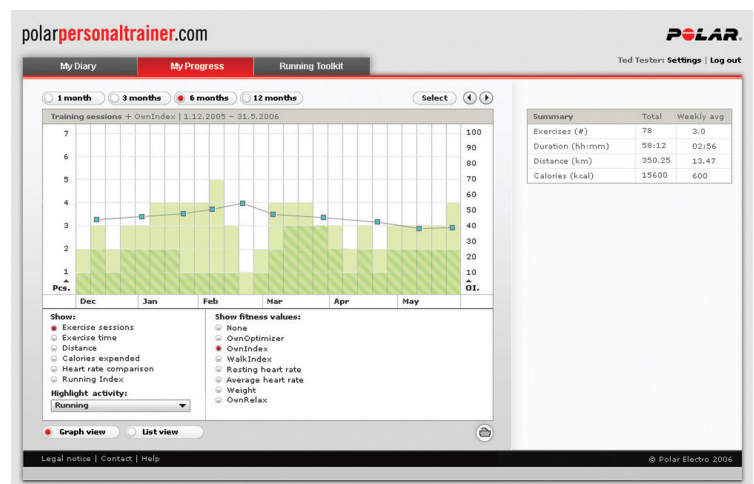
polarpersonaltrainer.com

POLAR.

My Diary | My Progress | Running Toolkit

Ted Tester: Settings | Log out

1 month | 3 months | 6 months | 12 months

Select

Training sessions + OwnIndex | 1.12.2005 – 31.5.2006

7
6
5
4
3
2
1
Pcs.

100
90
80
70
60
50
40
30
20
10
OI.

Dec | Jan | Feb | Mar | Apr | May

Show:
Exercise sessions
Exercise time
Distance
Calories expended
Heart rate comparison
Running Index

Highlight activity:
Running

Show fitness values:
None
OwnOptimizer
OwnIndex
WalkIndex
Resting heart rate
Average heart rate
Weight
OwnRelax

Graph view | List view

| Summary | Total | Weekly avg |
|---|---|---|
| Exercises (#) | 78 | 3.0 |
| Duration (hh:mm) | 58:12 | 02:56 |
| Distance (km) | 350.25 | 13.47 |
| Calories (kcal) | 15600 | 600 |

Legal notice | Contact | Help

© Polar Electro 2006